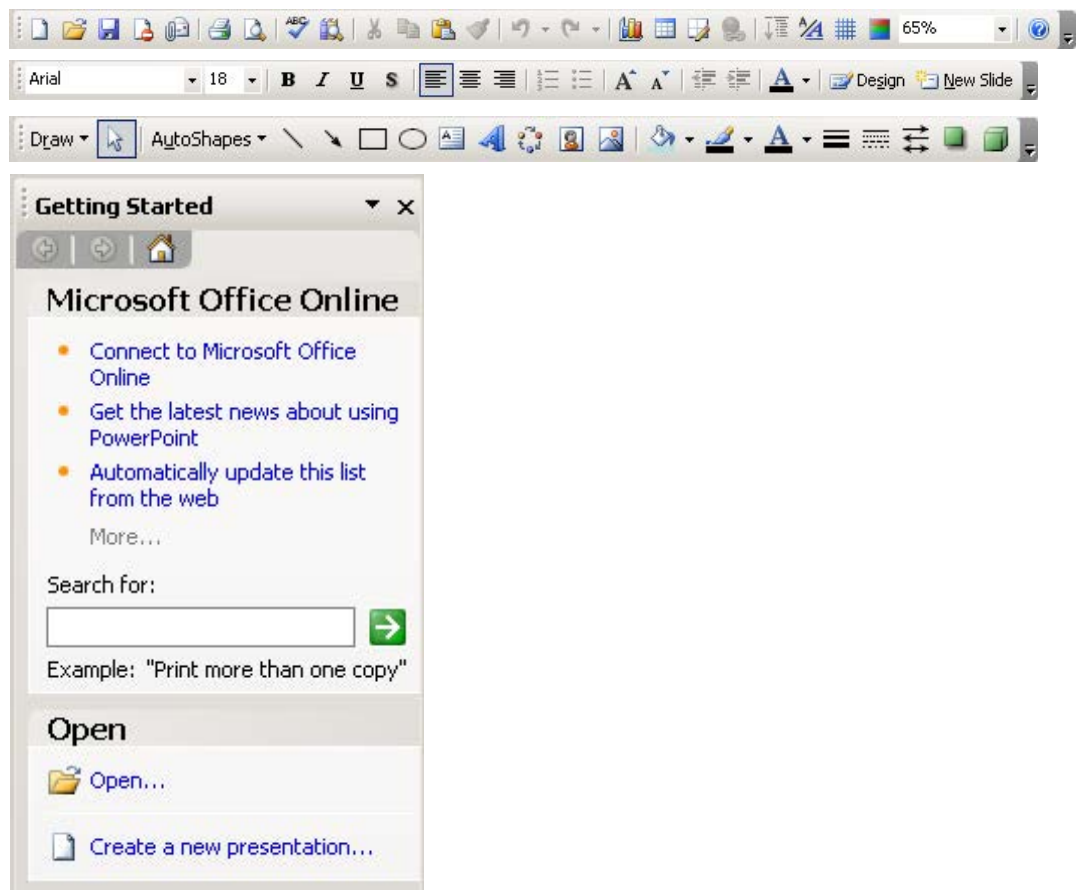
65%

Arial 18 B I U S Design New Slide

Draw AutoShapes

Getting Started

Microsoft Office Online

- Connect to Microsoft Office Online
- Get the latest news about using PowerPoint
- Automatically update this list from the web

More...

Search for:

Example: "Print more than one copy"

Open

Open...

Create a new presentation...